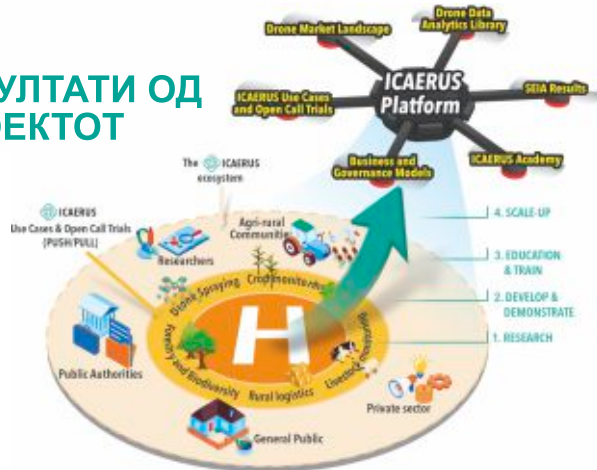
УЛТАТИ ОД
ЕКТОТ

Drone Market Landscape
Drone Data Analytics Library
ICAERUS Platform
ICAERUS Use Cases and Open Call Trials
SEIA Results
Business and Governance Models
ICAERUS Academy

The ICAERUS ecosystem

ICAERUS Use Cases & Open Call Trials (PUSH/PULL)

Researchers
Agri-rural Communities

4. SCALE-UP
3. EDUCATION & TRAIN
2. DEVELOP & DEMONSTRATE
1. RESEARCH

Drone Spraying
Crop monitoring
Forestry and biodiversity
Rural logistics
Livestock monitoring

H

Public Authorities
Private sector
General Public